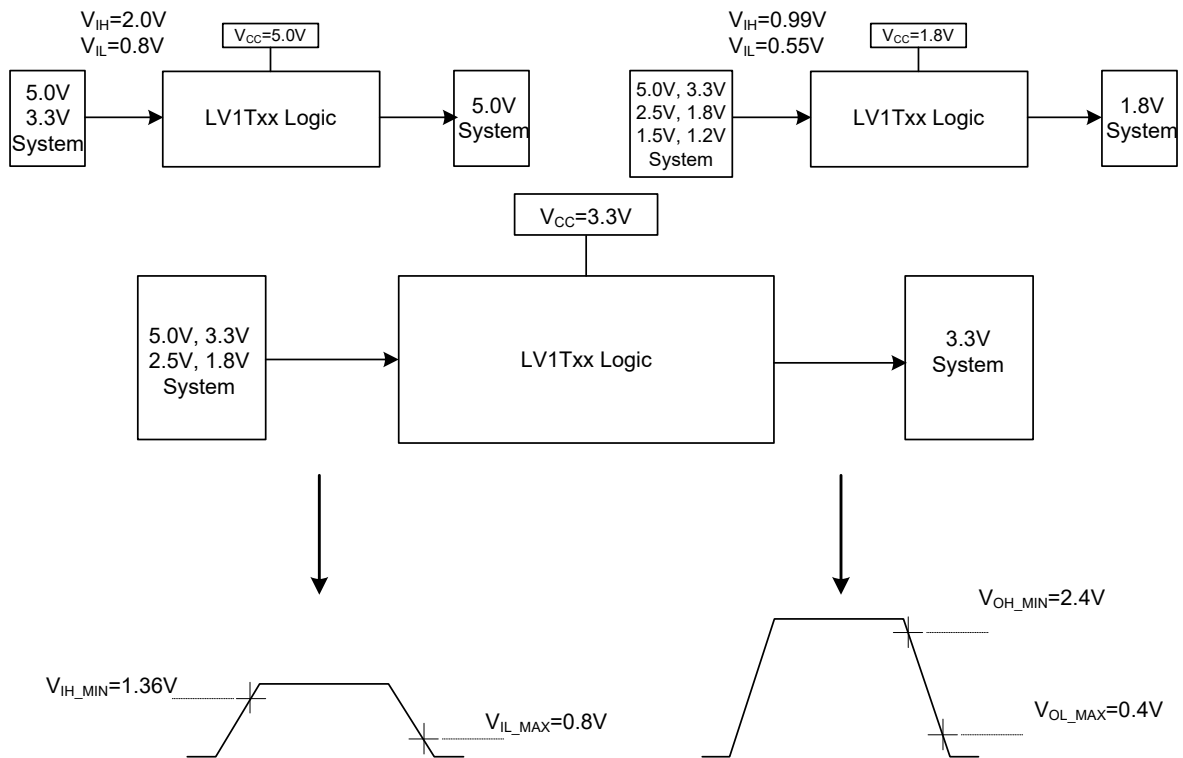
$V_{IH}$=2.0V
$V_{IL}$=0.8V

$V_{CC}$=5.0V

5.0V
3.3V
System

LV1Txx Logic

5.0V
System

$V_{IH}$=0.99V
$V_{IL}$=0.55V

$V_{CC}$=1.8V

5.0V, 3.3V
2.5V, 1.8V
1.5V, 1.2V
System

LV1Txx Logic

1.8V
System

$V_{CC}$=3.3V

5.0V, 3.3V
2.5V, 1.8V
System

LV1Txx Logic

3.3V
System

$V_{IH\_MIN}$=1.36V

$V_{IL\_MAX}$=0.8V

$V_{OH\_MIN}$=2.4V

$V_{OL\_MAX}$=0.4V